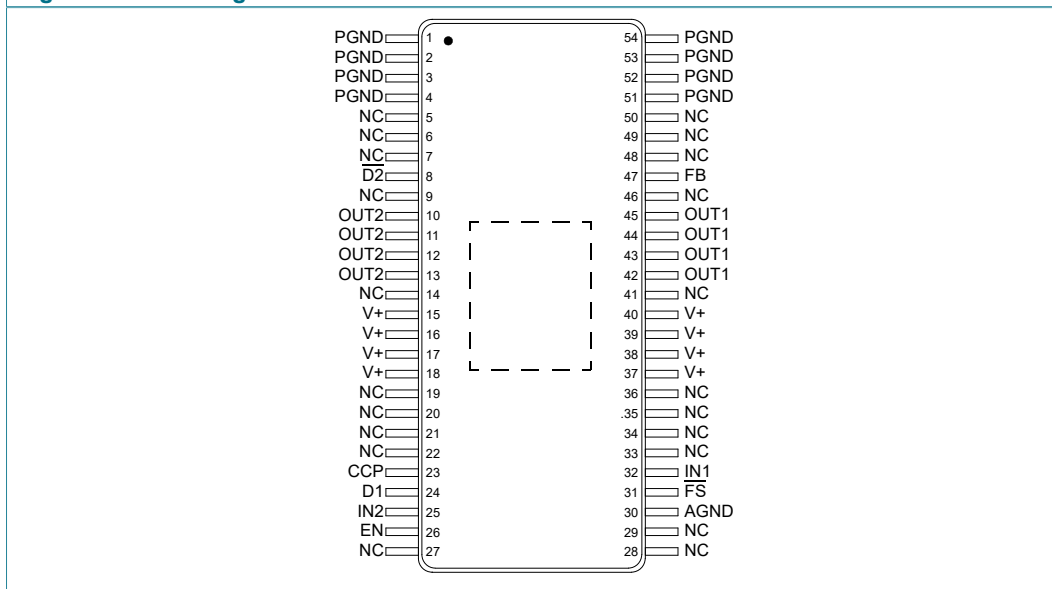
PGND 1
PGND 2
PGND 3
PGND 4
NC 5
NC 6
NC 7
$\overline{D2}$ 8
NC 9
OUT2 10
OUT2 11
OUT2 12
OUT2 13
NC 14
V+ 15
V+ 16
V+ 17
V+ 18
NC 19
NC 20
NC 21
NC 22
CCP 23
D1 24
IN2 25
EN 26
NC 27

54 PGND
53 PGND
52 PGND
51 PGND
50 NC
49 NC
48 NC
47 FB
46 NC
45 OUT1
44 OUT1
43 OUT1
42 OUT1
41 NC
40 V+
39 V+
38 V+
37 V+
36 NC
35 NC
34 NC
33 NC
32 IN1
31 $\overline{FS}$
30 AGND
29 NC
28 NC